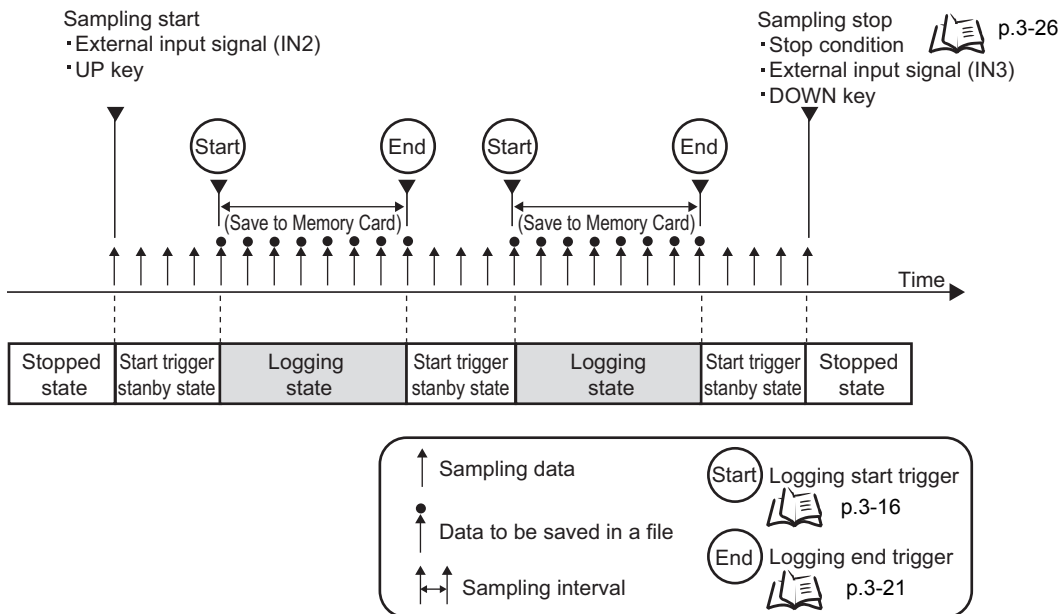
Sampling start
・External input signal (IN2)
・UP key

Sampling stop
・Stop condition p.3-26
・External input signal (IN3)
・DOWN key

Start

End

Start

End

(Save to Memory Card)

(Save to Memory Card)

Time

| Stopped state | Start trigger stanby state | Logging state | Start trigger stanby state | Logging state | Start trigger stanby state | Stopped state |
|---|---|---|---|---|---|---|

Sampling data

Data to be saved in a file

Sampling interval

Start Logging start trigger p.3-16

End Logging end trigger p.3-21